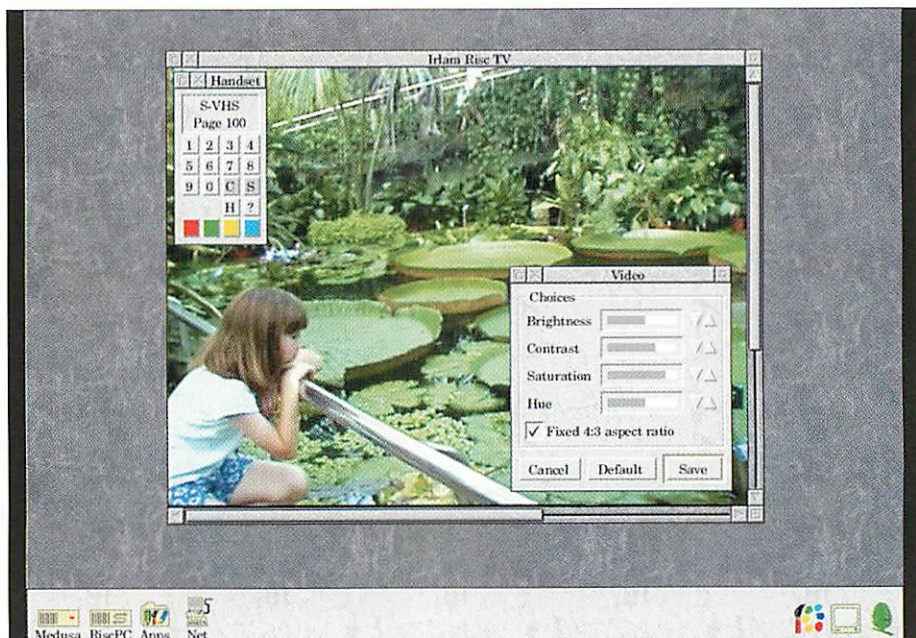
Irlam Rise TV

Handset

S-VHS
Page 100

| 1 | 2 | 3 | 4 |
|---|---|---|---|
| 5 | 6 | 7 | 8 |
| 9 | 0 | C | S |
| | | H | ? |

Video

Choices

Brightness

Contrast

Saturation

Hue

✓ Fixed 4:3 aspect ratio

Cancel Default Save

Medusa RisePC Apps Net